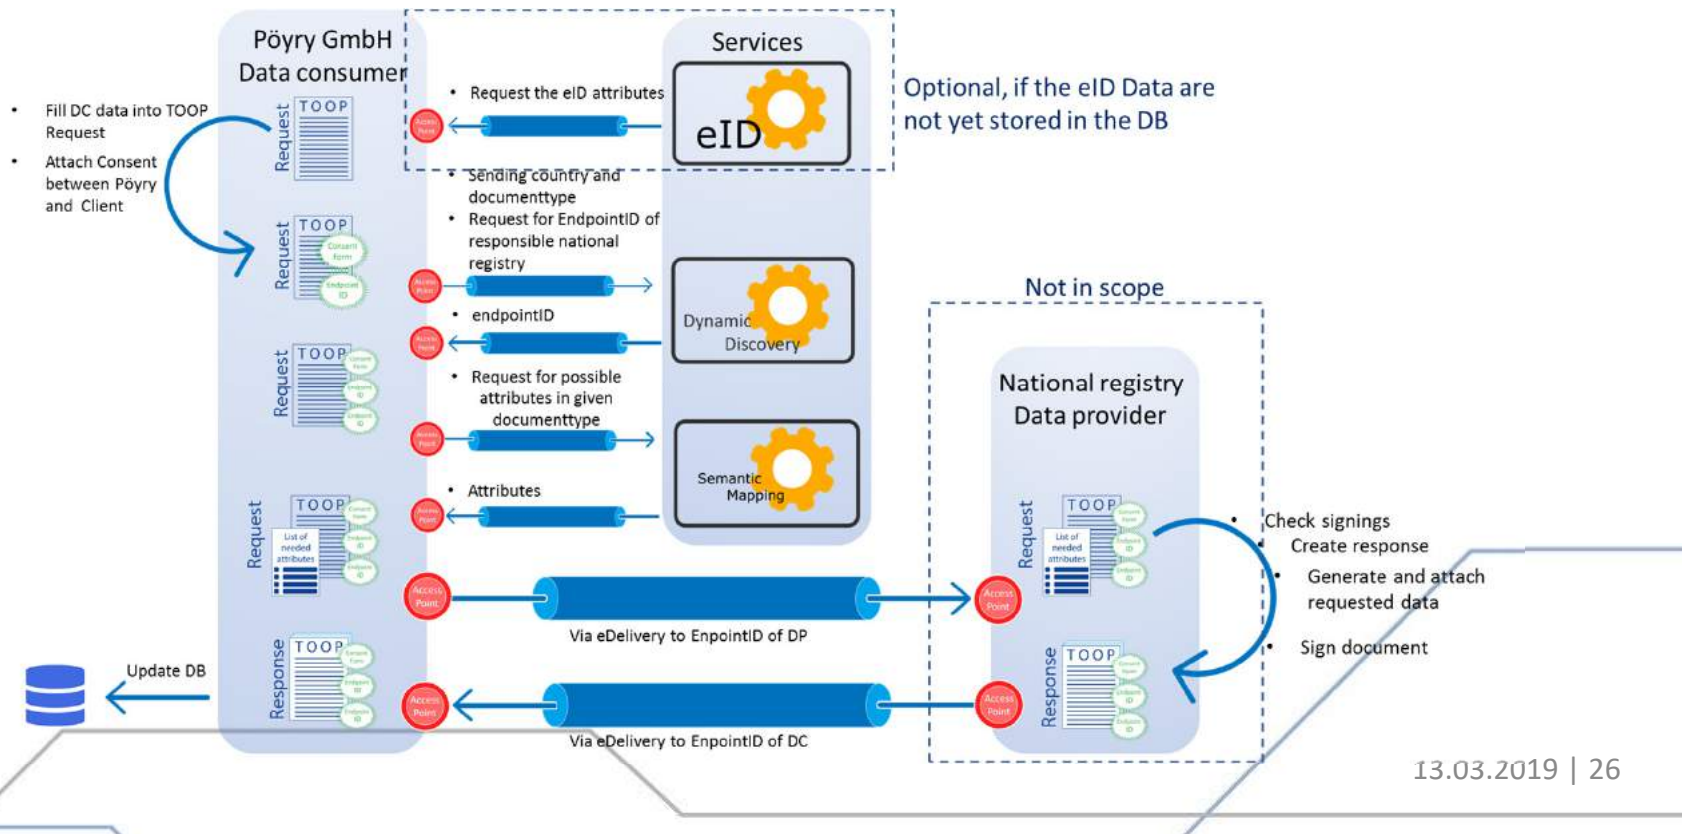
Pöyry GmbH
Data consumer

Services

- Fill DC data into TOOP Request
- Attach Consent between Pöyry and Client

Request
TOOP

- Request the eID attributes

eID

Optional, if the eID Data are not yet stored in the DB

- Sending country and documenttype
- Request for EndpointID of responsible national registry

Request
TOOP
Consent form
Endpoint ID

- endpointID

Dynamic Discovery

Not in scope

Request
TOOP

- Request for possible attributes in given documenttype

National registry
Data provider

Semantic Mapping

- Attributes

Request
TOOP
List of needed attributes

Access Point

Via eDelivery to EnpointID of DP

Access Point

Request
TOOP
List of needed attributes

- Check signings
- Create response
- Generate and attach requested data
- Sign document

Update DB

Response
TOOP

Access Point

Via eDelivery to EnpointID of DC

Access Point

Response
TOOP

13.03.2019 | 26